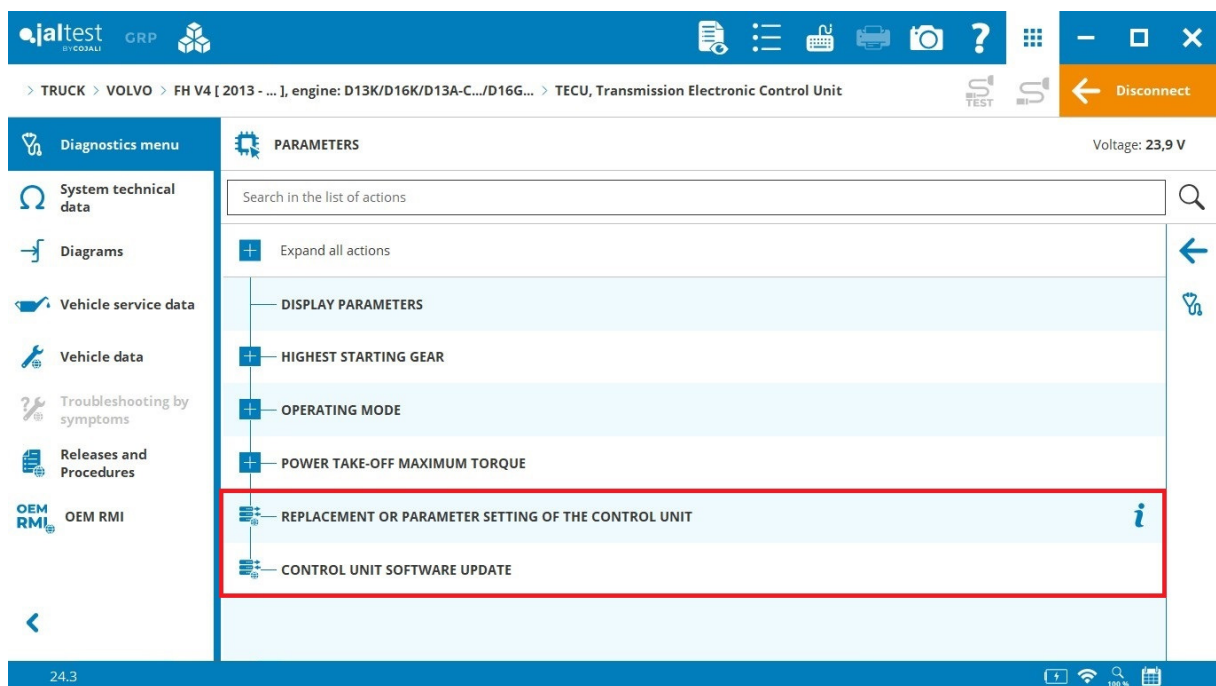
jaltest BYCOJALI GRP

> TRUCK > VOLVO > FH V4 [ 2013 - ... ], engine: D13K/D16K/D13A-C.../D16G... > TECU, Transmission Electronic Control Unit

TEST

Disconnect

Diagnostics menu

System technical data

Diagrams

Vehicle service data

Vehicle data

Troubleshooting by symptoms

Releases and Procedures

OEM RMI OEM RMI

PARAMETERS

Voltage: 23,9 V

Search in the list of actions

Expand all actions

DISPLAY PARAMETERS

HIGHEST STARTING GEAR

OPERATING MODE

POWER TAKE-OFF MAXIMUM TORQUE

REPLACEMENT OR PARAMETER SETTING OF THE CONTROL UNIT

i

CONTROL UNIT SOFTWARE UPDATE

24.3

100 %